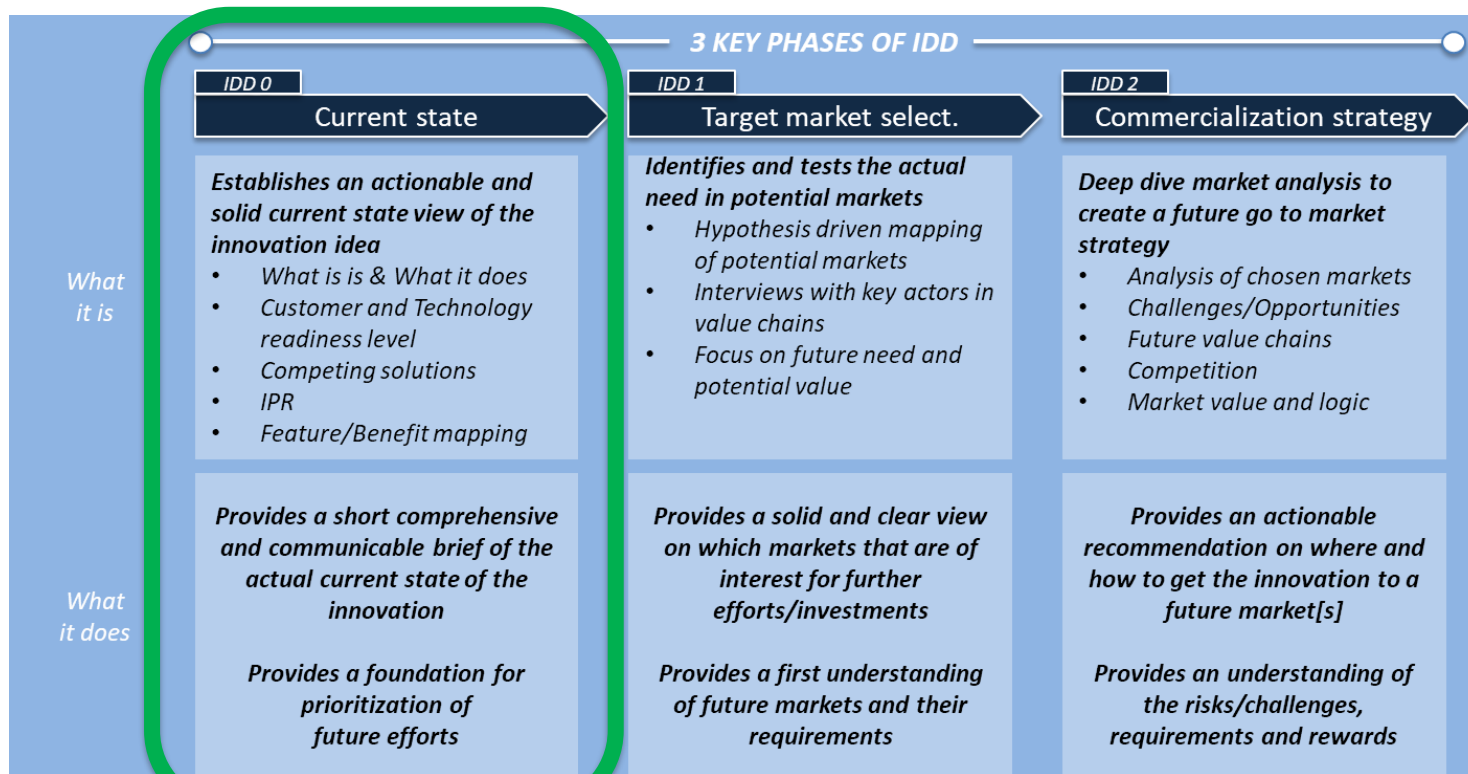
3 KEY PHASES OF IDD

IDD 0
Current state

IDD 1
Target market select.

IDD 2
Commercialization strategy

What it is

Establishes an actionable and solid current state view of the innovation idea
• What is is & What it does
• Customer and Technology readiness level
• Competing solutions
• IPR
• Feature/Benefit mapping

Identifies and tests the actual need in potential markets
• Hypothesis driven mapping of potential markets
• Interviews with key actors in value chains
• Focus on future need and potential value

Deep dive market analysis to create a future go to market strategy
• Analysis of chosen markets
• Challenges/Opportunities
• Future value chains
• Competition
• Market value and logic

What it does

Provides a short comprehensive and communicable brief of the actual current state of the innovation

Provides a foundation for prioritization of future efforts

Provides a solid and clear view on which markets that are of interest for further efforts/investments

Provides a first understanding of future markets and their requirements

Provides an actionable recommendation on where and how to get the innovation to a future market[s]

Provides an understanding of the risks/challenges, requirements and rewards